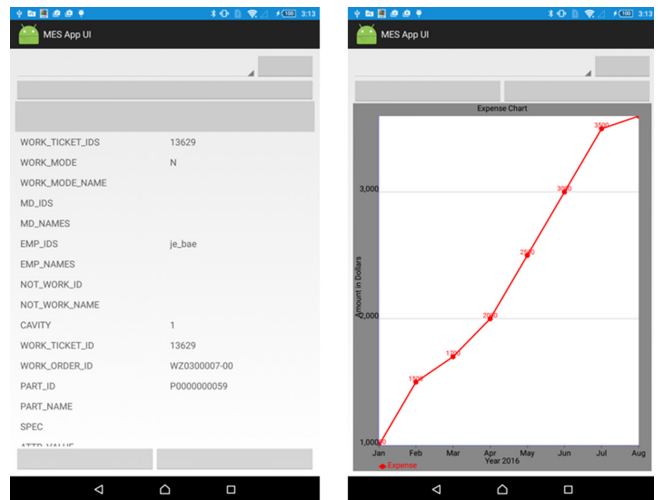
100 3:13

MES App UI

WORK_TICKET_IDS 13629
WORK_MODE N
WORK_MODE_NAME
MD_IDS
MD_NAMES
EMP_IDS je_bae
EMP_NAMES
NOT_WORK_ID
NOT_WORK_NAME
CAVITY 1
WORK_TICKET_ID 13629
WORK_ORDER_ID WZ0300007-00
PART_ID P0000000059
PART_NAME
SPEC
ATTR_VALUE

100 3:13

MES App UI

Expense Chart

Amount in Dollars

3,000
2,000
1,000

1000
1500
1700
2000
2500
3000
3500

Jan Feb Mar Apr May Jun Jul Aug
Year 2016

Expense